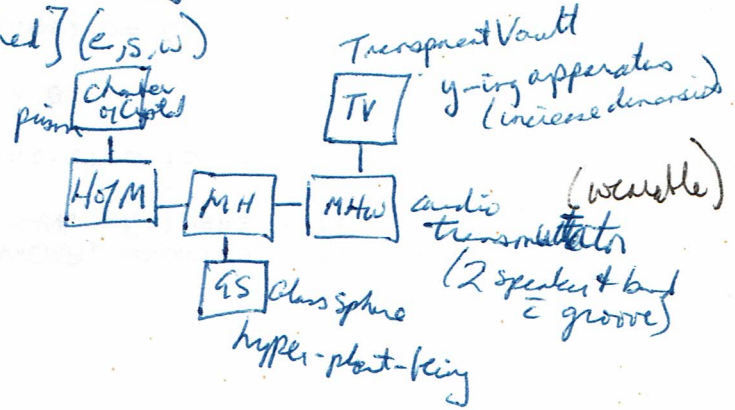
ed] (e, S, W)

Chalice of Crystal
prism

HofM

MH

MHw

TV

Transparent Vault
y-ing apparatus (increase dimension)

(wearable)

audio transmutator
(2 speakers & band ē groove)

GS
Glass Sphere
hyper-plant-being